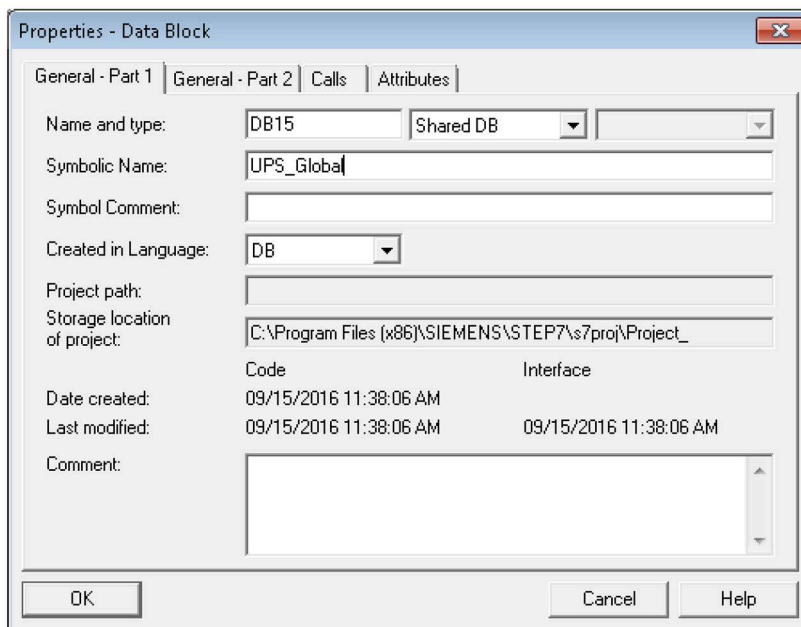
Properties - Data Block

General - Part 1 | General - Part 2 | Calls | Attributes

Name and type: DB15 Shared DB

Symbolic Name: UPS_Global

Symbol Comment:

Created in Language: DB

Project path:

Storage location of project: C:\Program Files (x86)\SIEMENS\STEP7\s7proj\Project_

| | Code | Interface |
|---|---|---|
| Date created: | 09/15/2016 11:38:06 AM | |
| Last modified: | 09/15/2016 11:38:06 AM | 09/15/2016 11:38:06 AM |

Comment:

OK Cancel Help